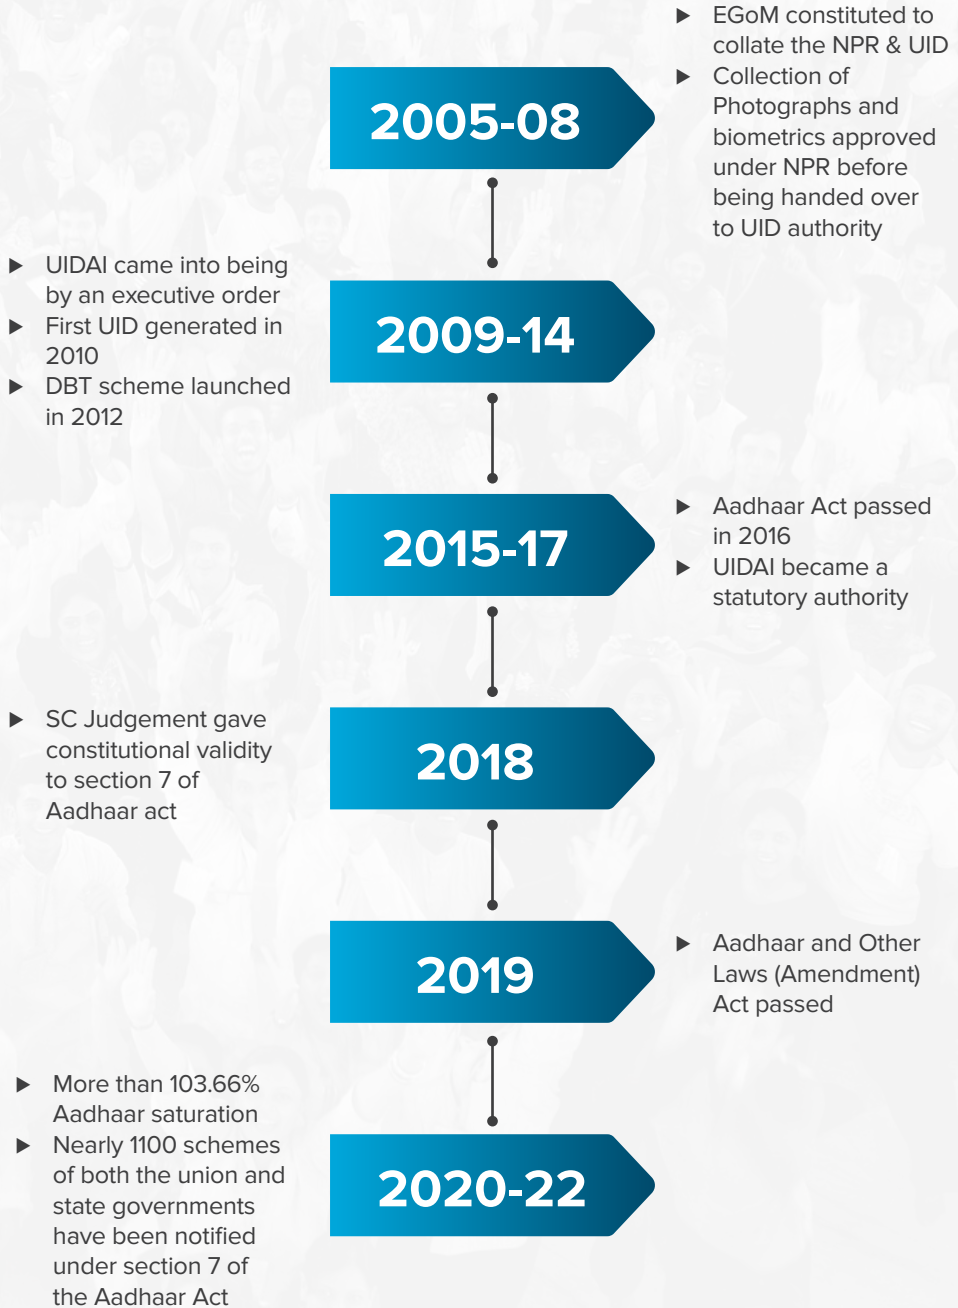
2005-08

▶ EGoM constituted to collate the NPR & UID
▶ Collection of Photographs and biometrics approved under NPR before being handed over to UID authority

2009-14

▶ UIDAI came into being by an executive order
▶ First UID generated in 2010
▶ DBT scheme launched in 2012

2015-17

▶ Aadhaar Act passed in 2016
▶ UIDAI became a statutory authority

2018

▶ SC Judgement gave constitutional validity to section 7 of Aadhaar act

2019

▶ Aadhaar and Other Laws (Amendment) Act passed

2020-22

▶ More than 103.66% Aadhaar saturation
▶ Nearly 1100 schemes of both the union and state governments have been notified under section 7 of the Aadhaar Act